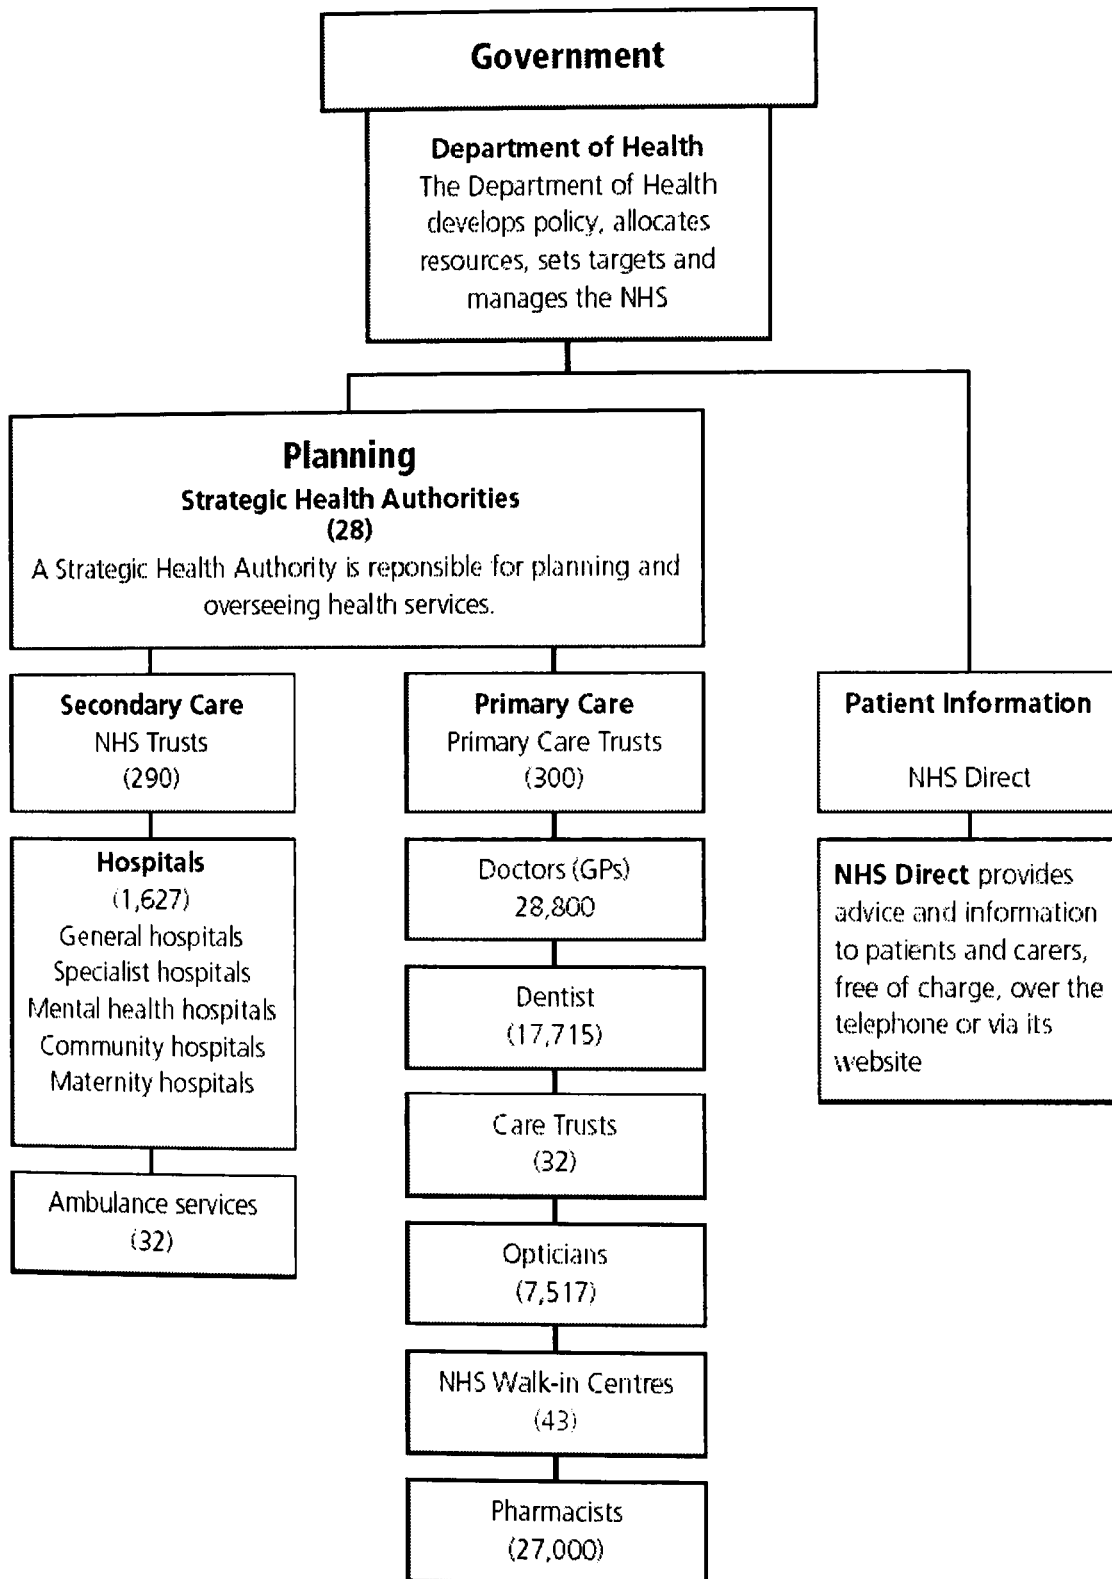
Government

Department of Health
The Department of Health develops policy, allocates resources, sets targets and manages the NHS

Planning
Strategic Health Authorities
(28)
A Strategic Health Authority is reponsible for planning and overseeing health services.

Secondary Care
NHS Trusts
(290)

Hospitals
(1,627)
General hospitals
Specialist hospitals
Mental health hospitals
Community hospitals
Maternity hospitals

Ambulance services
(32)

Primary Care
Primary Care Trusts
(300)

Doctors (GPs)
28,800

Dentist
(17,715)

Care Trusts
(32)

Opticians
(7,517)

NHS Walk-in Centres
(43)

Pharmacists
(27,000)

Patient Information

NHS Direct

NHS Direct provides advice and information to patients and carers, free of charge, over the telephone or via its website